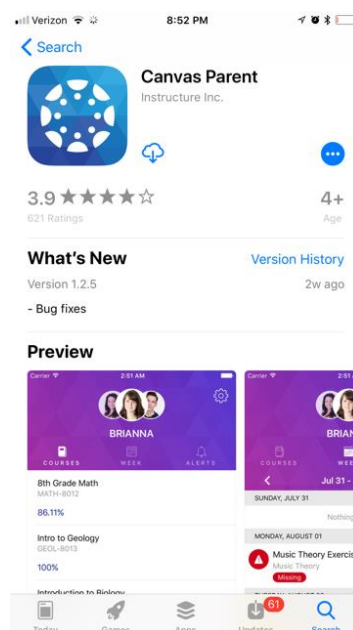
Verizon 8:52 PM

< Search

Canvas Parent
Instructure Inc.

3.9 ★★★★☆
621 Ratings

4+
Age

What's New
Version History

Version 1.2.5
2w ago

- Bug fixes

Preview

Carrier 2:51 AM

BRIANNA

COURSES WEEK ALERTS

8th Grade Math
MATH-8012
86.11%

Intro to Geology
GEOL-8013
100%

Introduction to Biology

Carrier 2:51 AM

BRIAN

COURSES WEE

Jul 31 -

SUNDAY, JULY 31

Nothing

MONDAY, AUGUST 01

Music Theory Exercis
Music Theory
Missing

Today Games Apps 61 Updates Search